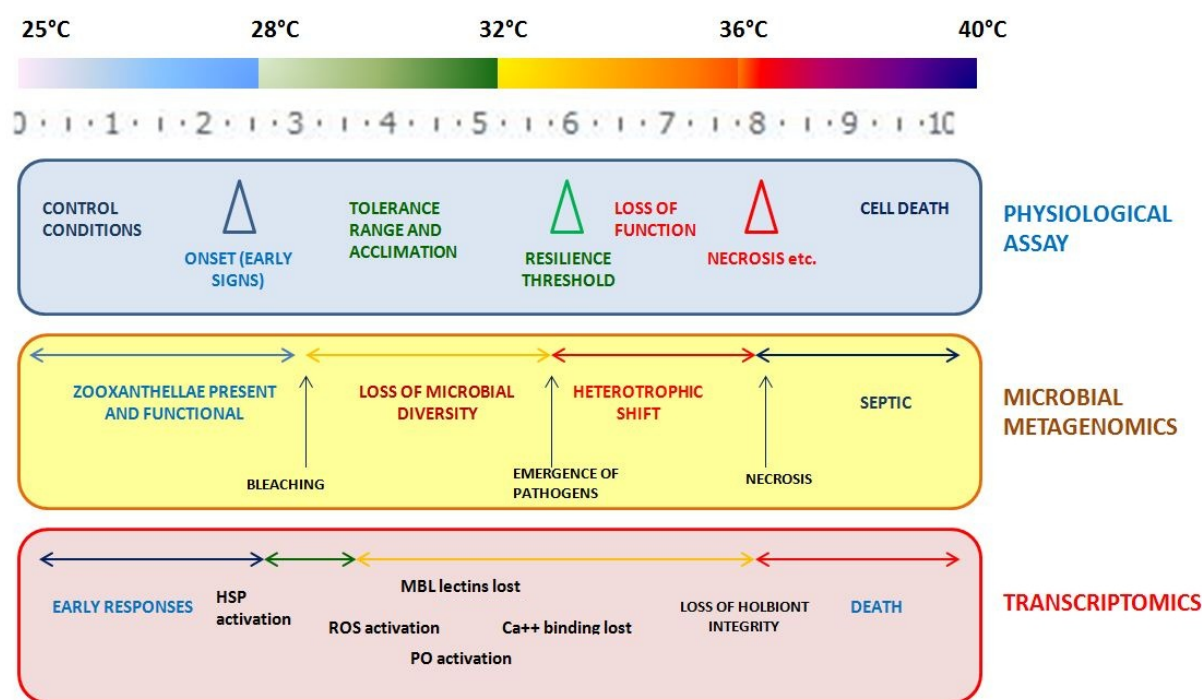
25°C 28°C 32°C 36°C 40°C

0 · 1 · 2 · 3 · 4 · 5 · 6 · 7 · 8 · 9 · 10

CONTROL CONDITIONS

ONSET (EARLY SIGNS)

TOLERANCE RANGE AND ACCLIMATION

RESILIENCE THRESHOLD

LOSS OF FUNCTION

NECROSIS etc.

CELL DEATH

PHYSIOLOGICAL ASSAY

ZOOXANTHELLAE PRESENT AND FUNCTIONAL

BLEACHING

LOSS OF MICROBIAL DIVERSITY

EMERGENCE OF PATHOGENS

HETEROTROPHIC SHIFT

NECROSIS

SEPTIC

MICROBIAL METAGENOMICS

EARLY RESPONSES

HSP activation

MBL lectins lost

ROS activation

Ca++ binding lost

PO activation

LOSS OF HOLBIONT INTEGRITY

DEATH

TRANSCRIPTOMICS